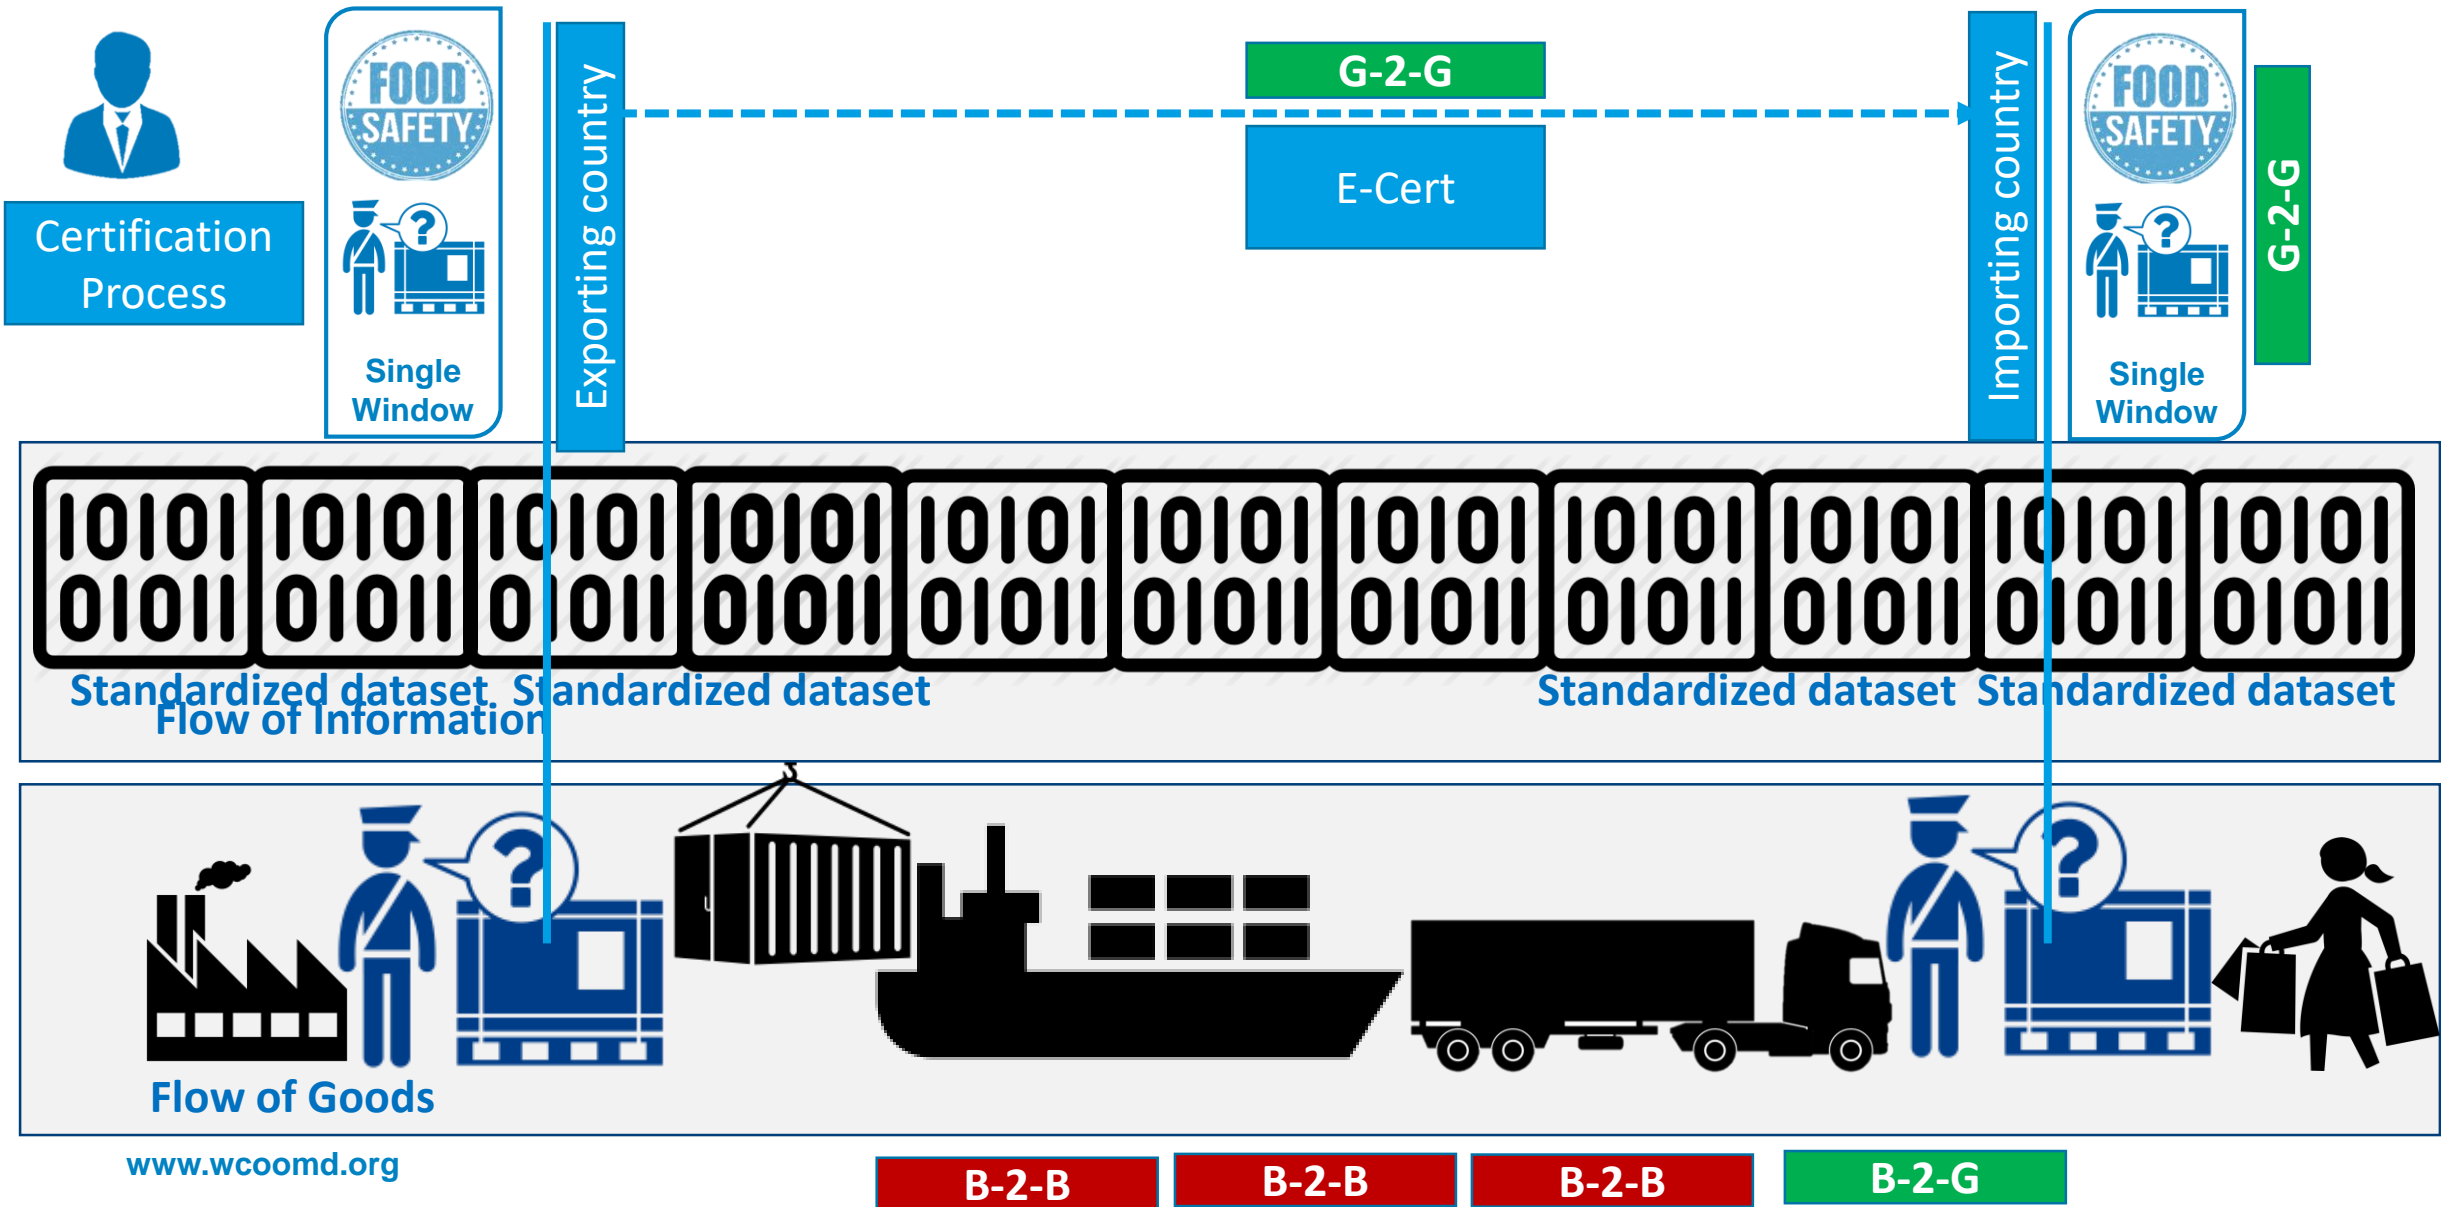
Certification Process

FOOD SAFETY

Single Window

Exporting country

G-2-G

E-Cert

Importing country

FOOD SAFETY

Single Window

G-2-G

10101 01011 10101 01011 10101 01011 10101 01011 10101 01011 10101 01011 10101 01011 10101 01011 10101 01011 10101 01011 10101 01011

Standardized dataset Standardized dataset Standardized dataset Standardized dataset

Flow of Information

Flow of Goods

www.wcoomd.org

B-2-B B-2-B B-2-B B-2-G